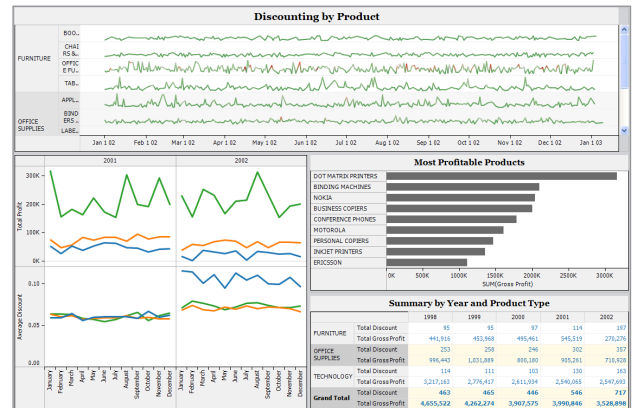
Discounting by Product

FURNITURE
BOO...
CHAI RS &...
OFFIC E FU...
TAB...

OFFICE SUPPLIES
APPL...
BIND ERS ...
LABE...

Jan 1 02 Feb 1 02 Mar 1 02 Apr 1 02 May 1 02 Jun 1 02 Jul 1 02 Aug 1 02 Sep 1 02 Oct 1 02 Nov 1 02 Dec 1 02 Jan 1 03

2001 2002

Total Profit
300K
200K
100K
0K

Average Discount
0.10
0.05
0.00

January February March April May June July August September October November December
January February March April May June July August September October November December

Most Profitable Products

DOT MATRIX PRINTERS
BINDING MACHINES
NOKIA
BUSINESS COPIERS
CONFERENCE PHONES
MOTOROLA
PERSONAL COPIERS
INKJET PRINTERS
ERICSSON

0K 500K 1000K 1500K 2000K 2500K 3000K
SUM(Gross Profit)

Summary by Year and Product Type

| | | 1998 | 1999 | 2000 | 2001 | 2002 |
|---|---|---|---|---|---|---|
| FURNITURE | Total Discount | 95 | 95 | 97 | 114 | 197 |
| | Total Gross Profit | 441,916 | 453,968 | 495,461 | 545,519 | 276,276 |
| OFFICE SUPPLIES | Total Discount | 253 | 258 | 246 | 302 | 357 |
| | Total Gross Profit | 996,443 | 1,031,889 | 800,180 | 905,261 | 718,965 |
| TECHNOLOGY | Total Discount | 114 | 111 | 103 | 130 | 163 |
| | Total Gross Profit | 3,217,163 | 2,776,417 | 2,611,934 | 2,540,065 | 2,547,693 |
| Grand Total | Total Discount | 463 | 465 | 446 | 546 | 717 |
| | Total Gross Profit | 4,655,522 | 4,262,274 | 3,907,575 | 3,990,846 | 3,528,898 |